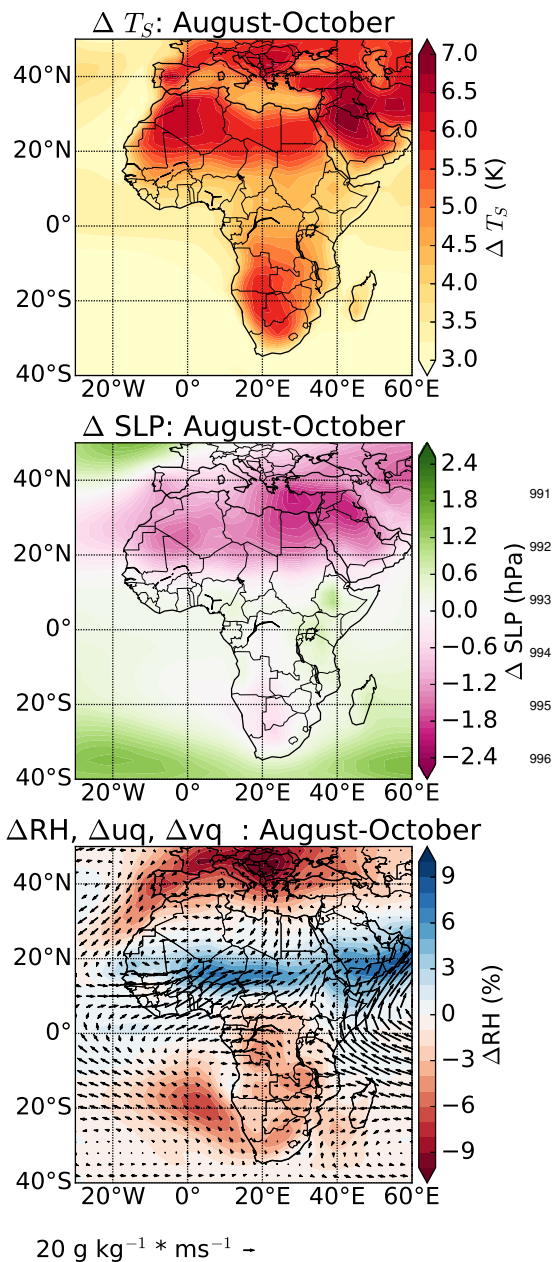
$\Delta$ $T_S$: August-October

40°N
20°N
0°
20°S
40°S
20°W 0° 20°E 40°E 60°E

7.0
6.5
6.0
5.5
5.0
4.5
4.0
3.5
3.0
$\Delta$ $T_S$ (K)

$\Delta$ SLP: August-October

40°N
20°N
0°
20°S
40°S
20°W 0° 20°E 40°E 60°E

2.4
1.8
1.2
0.6
0.0
−0.6
−1.2
−1.8
−2.4
$\Delta$ SLP (hPa)

991
992
993
994
995
996

$\Delta$RH, $\Delta$uq, $\Delta$vq : August-October

40°N
20°N
0°
20°S
40°S
20°W 0° 20°E 40°E 60°E

9
6
3
0
−3
−6
−9
$\Delta$RH (%)

20 g kg$^{-1}$ * ms$^{-1}$